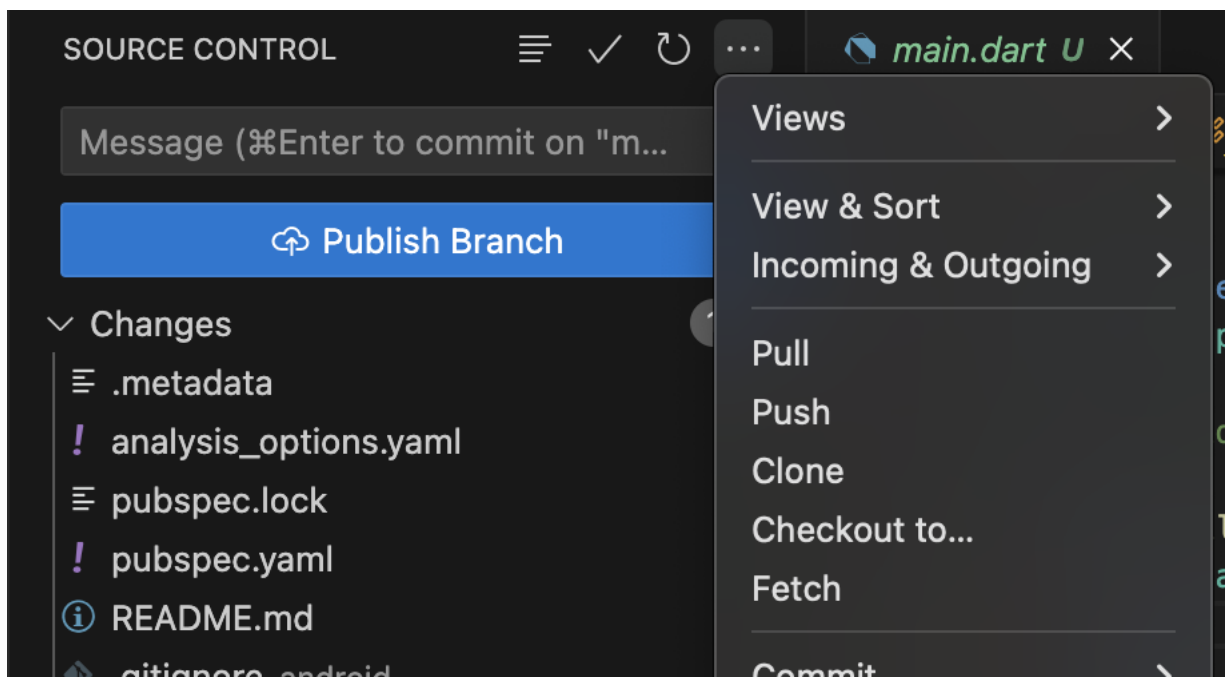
SOURCE CONTROL

main.dart U

Message (⌘Enter to commit on "m...

Publish Branch

Changes

.metadata

analysis_options.yaml

pubspec.lock

pubspec.yaml

README.md

.gitignore android

Views

View & Sort

Incoming & Outgoing

Pull

Push

Clone

Checkout to...

Fetch

Commit